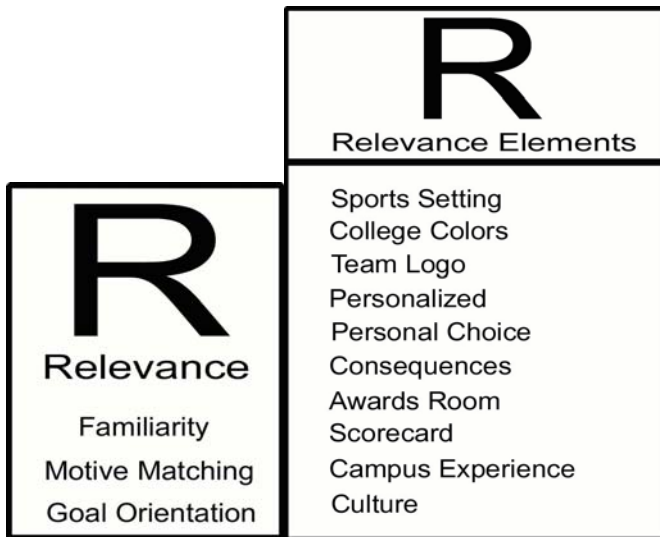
R
Relevance Elements

Sports Setting
College Colors
Team Logo
Personalized
Personal Choice
Consequences
Awards Room
Scorecard
Campus Experience
Culture

R
Relevance

Familiarity
Motive Matching
Goal Orientation